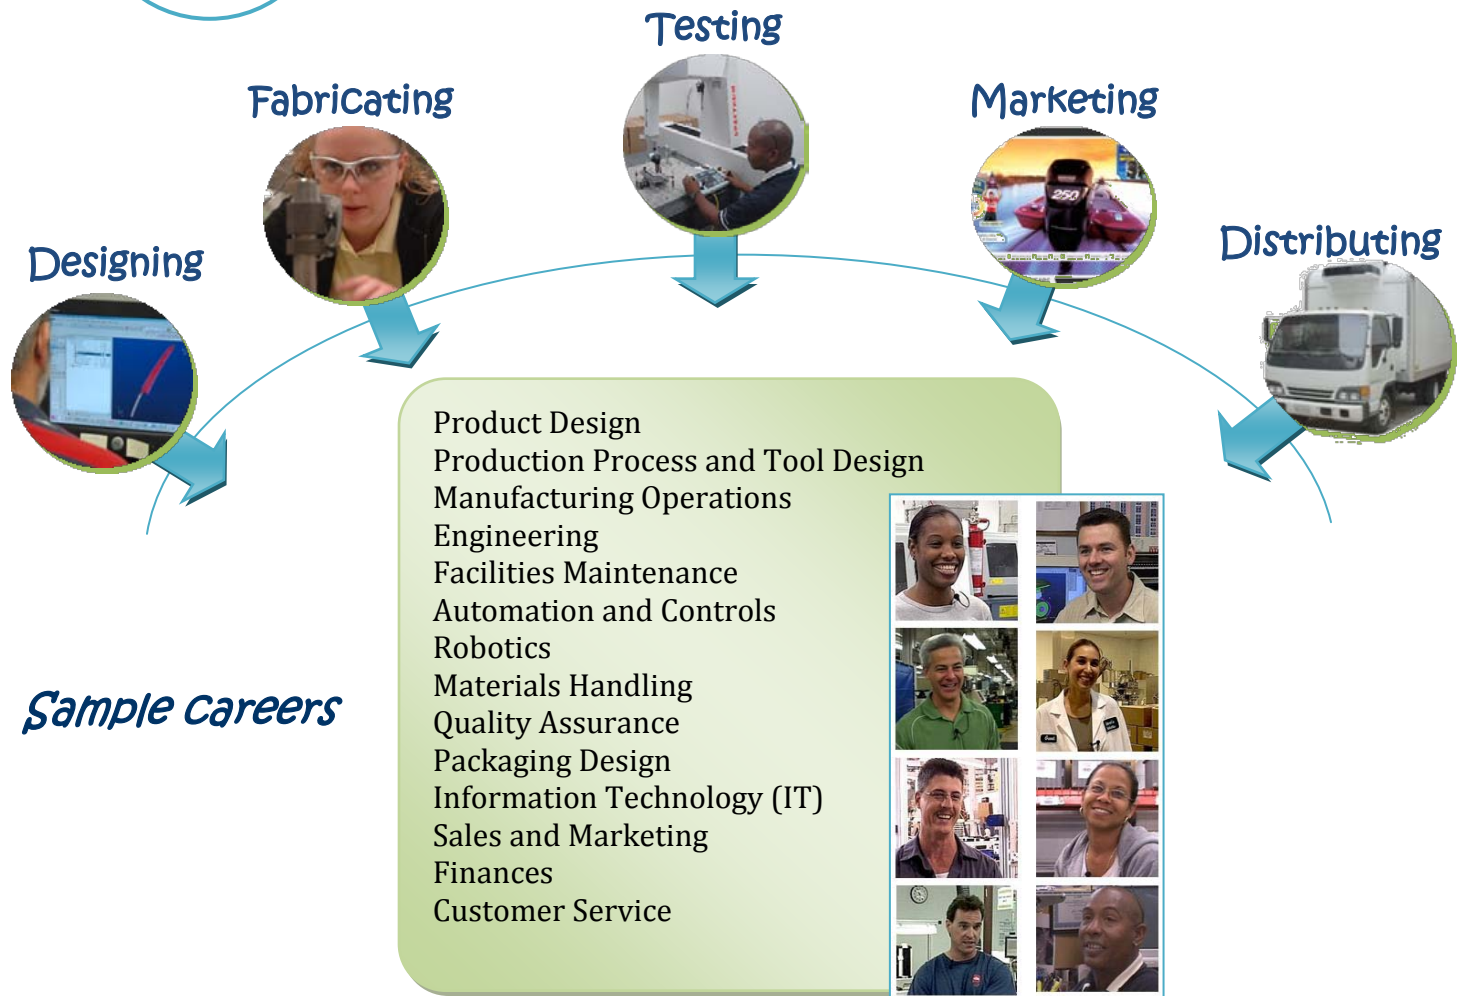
Testing

Fabricating

Marketing

Designing

Distributing

Sample Careers

Product Design
Production Process and Tool Design
Manufacturing Operations
Engineering
Facilities Maintenance
Automation and Controls
Robotics
Materials Handling
Quality Assurance
Packaging Design
Information Technology (IT)
Sales and Marketing
Finances
Customer Service